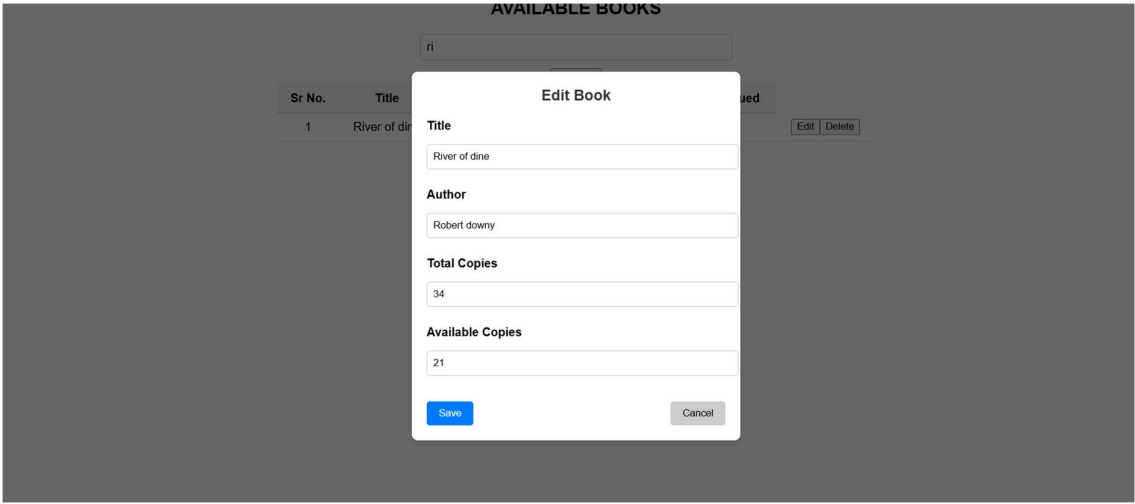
AVAILABLE BOOKS

ri

| Sr No. | Title | ued | |
|---|---|---|---|
| 1 | River of dir | | Edit Delete |

Edit Book

Title

River of dine

Author

Robert downy

Total Copies

34

Available Copies

21

Save

Cancel